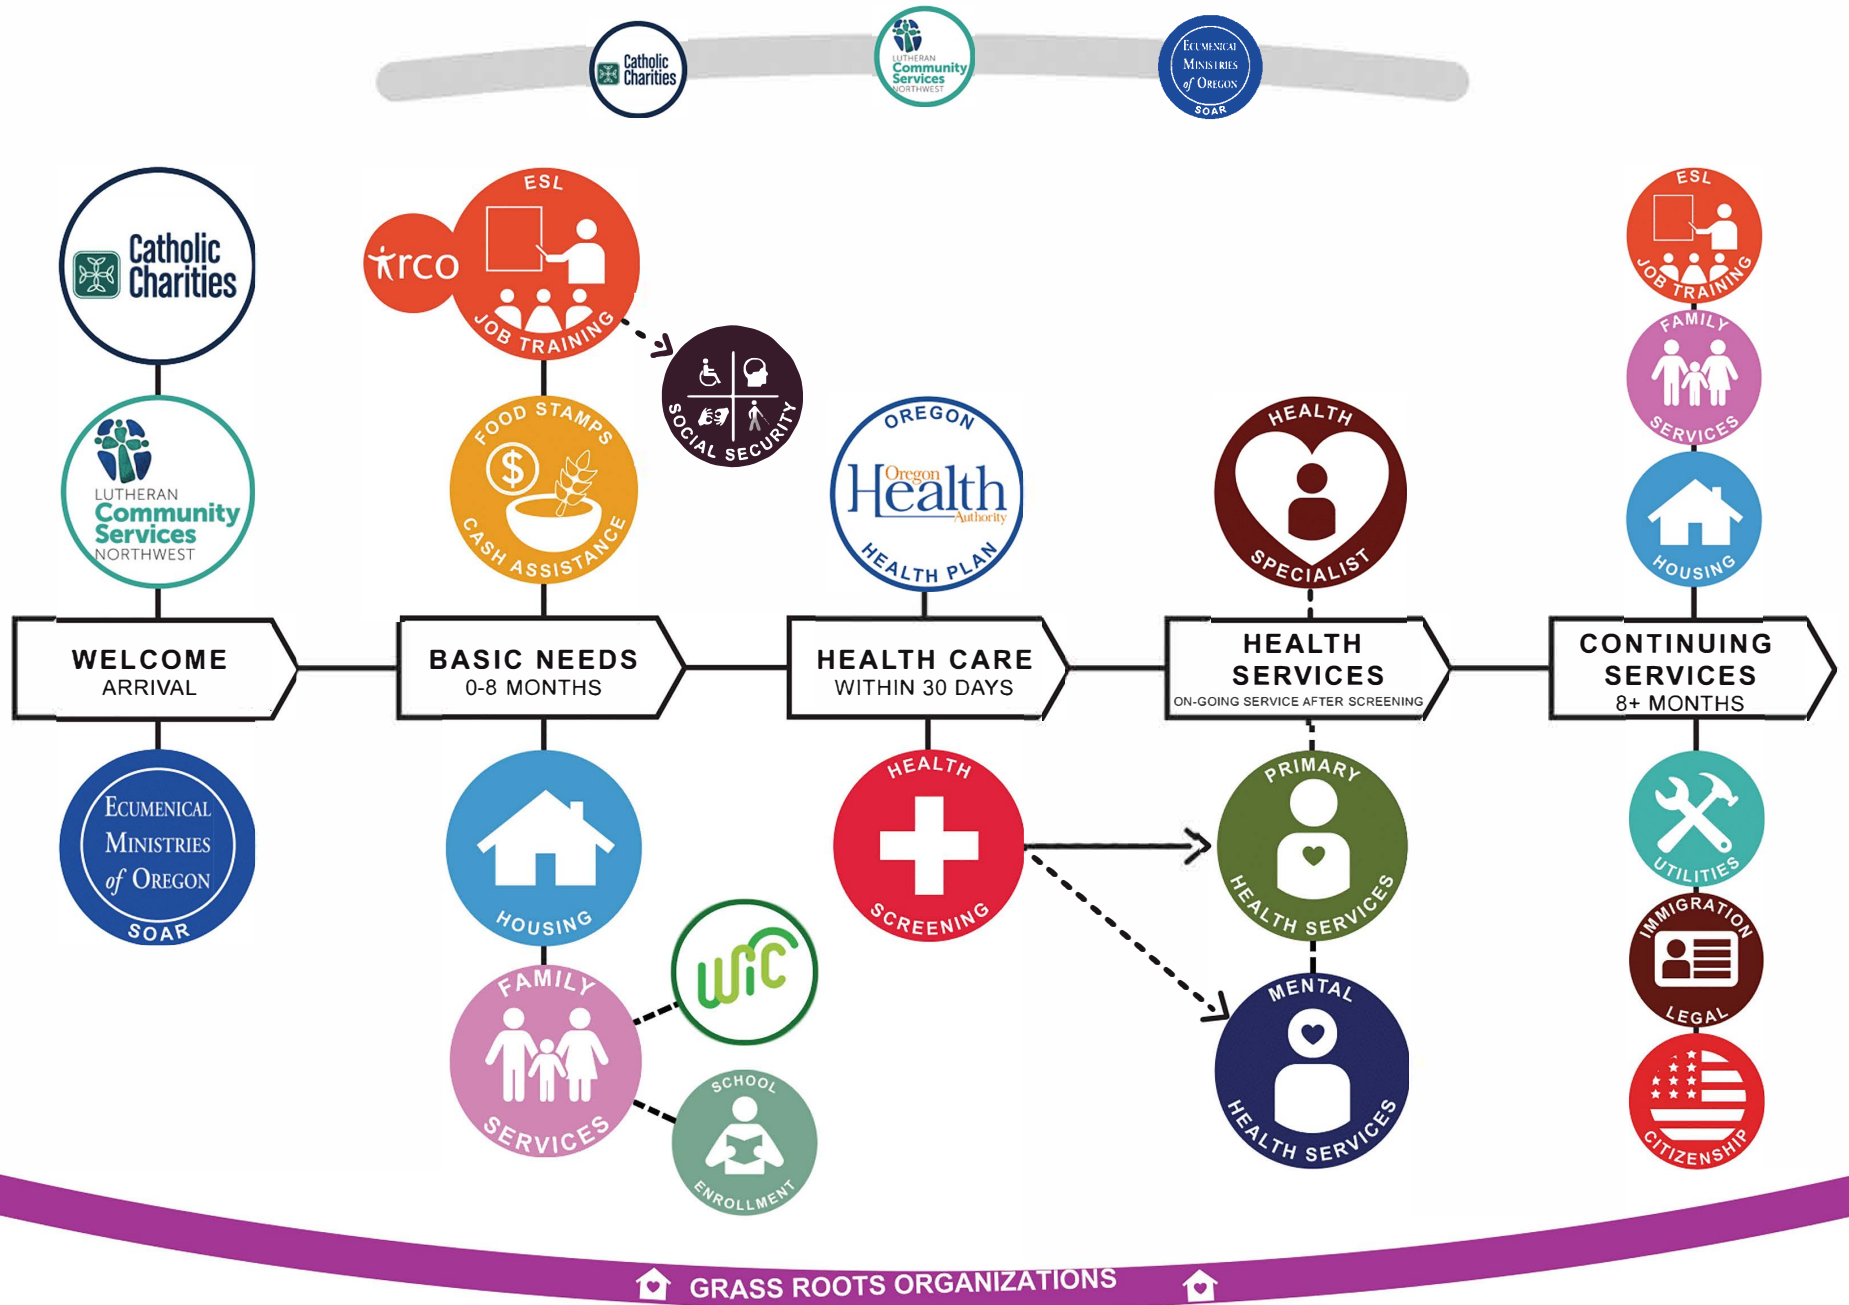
Catholic Charities

LUTHERAN Community Services NORTHWEST

ECUMENICAL MINISTRIES of OREGON SOAR

Catholic Charities

LUTHERAN Community Services NORTHWEST

ECUMENICAL MINISTRIES of OREGON SOAR

WELCOME
ARRIVAL

irco

ESL

JOB TRAINING

SOCIAL SECURITY

FOOD STAMPS

CASH ASSISTANCE

BASIC NEEDS
0-8 MONTHS

HOUSING

FAMILY SERVICES

WIC

SCHOOL ENROLLMENT

OREGON

Oregon Health Authority

HEALTH PLAN

HEALTH CARE
WITHIN 30 DAYS

HEALTH SCREENING

HEALTH SPECIALIST

HEALTH SERVICES
ON-GOING SERVICE AFTER SCREENING

PRIMARY HEALTH SERVICES

MENTAL HEALTH SERVICES

ESL

JOB TRAINING

FAMILY SERVICES

HOUSING

CONTINUING SERVICES
8+ MONTHS

UTILITIES

IMMIGRATION LEGAL

CITIZENSHIP

GRASS ROOTS ORGANIZATIONS